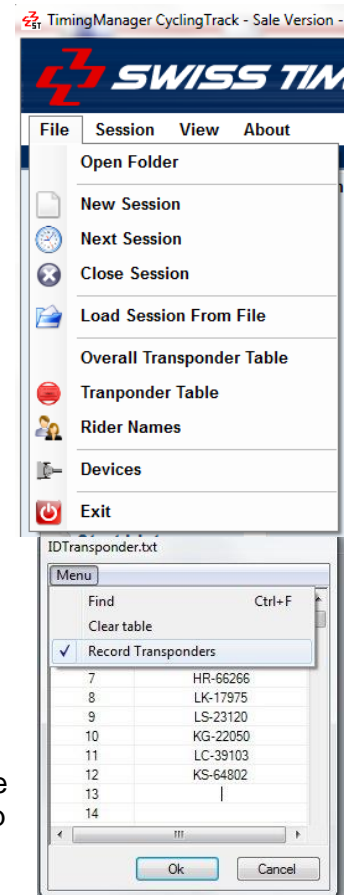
TimingManager CyclingTrack - Sale Version -

SWISS TIM

File Session View About

Open Folder

New Session

Next Session

Close Session

Load Session From File

Overall Transponder Table

Tranponder Table

Rider Names

Devices

Exit

IDTransponder.txt

Menu

Find Ctrl+F

Clear table

✓ Record Transponders

| | |
|---|---|
| 7 | HR-66266 |
| 8 | LK-17975 |
| 9 | LS-23120 |
| 10 | KG-22050 |
| 11 | LC-39103 |
| 12 | KS-64802 |
| 13 | |
| 14 | |

e

o

Ok Cancel